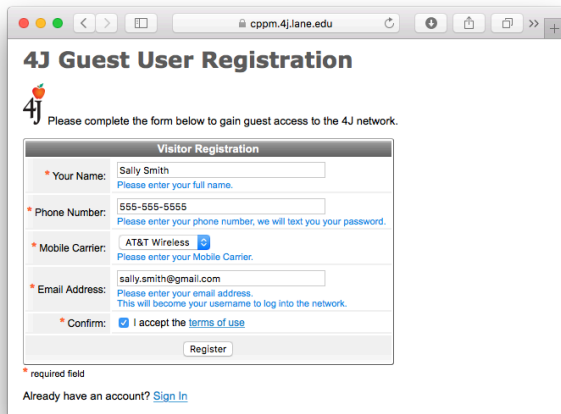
cppm.4j.lane.edu

4J Guest User Registration

4J Please complete the form below to gain guest access to the 4J network.

| Visitor Registration | |
|---|---|
| * Your Name: | Sally Smith<br>Please enter your full name. |
| * Phone Number: | 555-555-5555<br>Please enter your phone number, we will text you your password. |
| * Mobile Carrier: | AT&T Wireless<br>Please enter your Mobile Carrier. |
| * Email Address: | sally.smith@gmail.com<br>Please enter your email address.<br>This will become your username to log into the network. |
| * Confirm: | I accept the terms of use |
| | Register |

* required field

Already have an account? Sign In